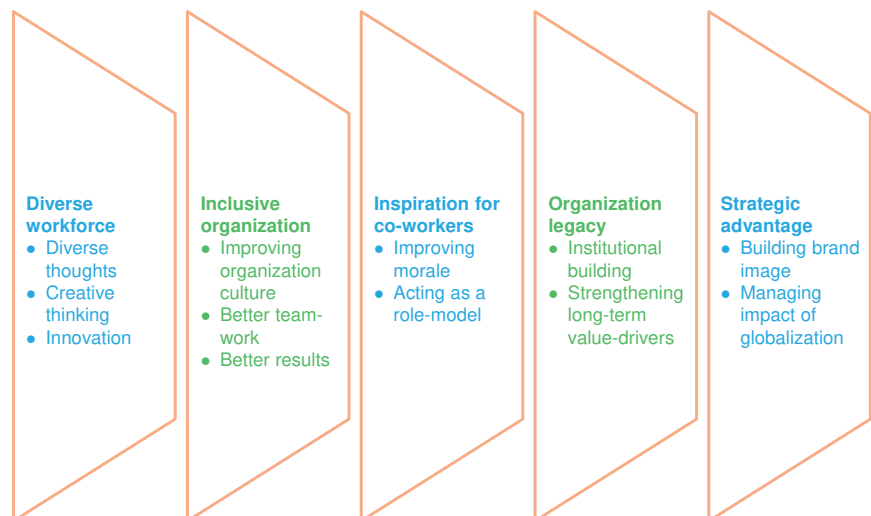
Diverse workforce
- Diverse thoughts
- Creative thinking
- Innovation

Inclusive organization
- Improving organization culture
- Better team-work
- Better results

Inspiration for co-workers
- Improving morale
- Acting as a role-model

Organization legacy
- Institutional building
- Strengthening long-term value-drivers

Strategic advantage
- Building brand image
- Managing impact of globalization